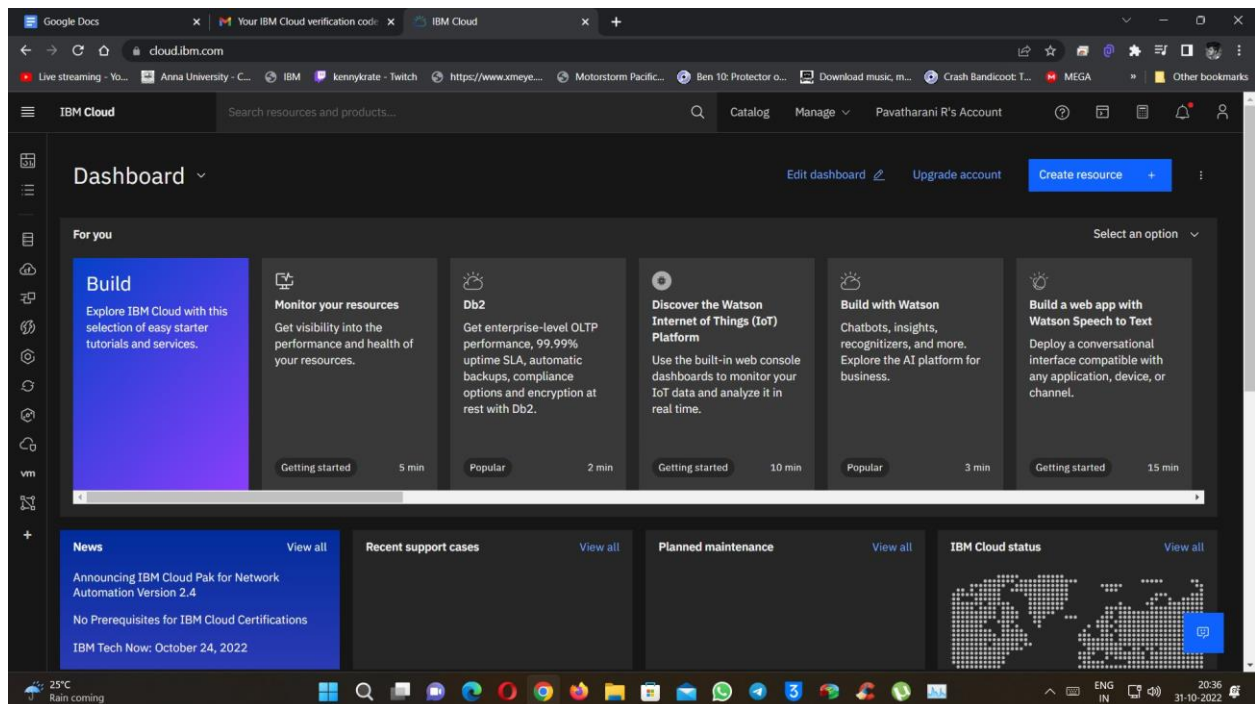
Google Docs
Your IBM Cloud verification code
IBM Cloud

cloud.ibm.com

Live streaming - Yo... Anna University - C... IBM kennykrate - Twitch https://www.xmeye.... Motorstorm Pacific... Ben 10: Protector o... Download music, m... Crash Bandicoot: T... MEGA » Other bookmarks

IBM Cloud
Search resources and products...
Catalog Manage Pavatharani R's Account

Dashboard
Edit dashboard Upgrade account Create resource +

For you
Select an option

Build
Explore IBM Cloud with this selection of easy starter tutorials and services.

Monitor your resources
Get visibility into the performance and health of your resources.
Getting started 5 min

Db2
Get enterprise-level OLTP performance, 99.99% uptime SLA, automatic backups, compliance options and encryption at rest with Db2.
Popular 2 min

Discover the Watson Internet of Things (IoT) Platform
Use the built-in web console dashboards to monitor your IoT data and analyze it in real time.
Getting started 10 min

Build with Watson
Chatbots, insights, recognitizers, and more. Explore the AI platform for business.
Popular 3 min

Build a web app with Watson Speech to Text
Deploy a conversational interface compatible with any application, device, or channel.
Getting started 15 min

News View all
Announcing IBM Cloud Pak for Network Automation Version 2.4
No Prerequisites for IBM Cloud Certifications
IBM Tech Now: October 24, 2022

Recent support cases View all

Planned maintenance View all

IBM Cloud status View all

vm

25°C
Rain coming

ENG IN
20:36
31-10-2022